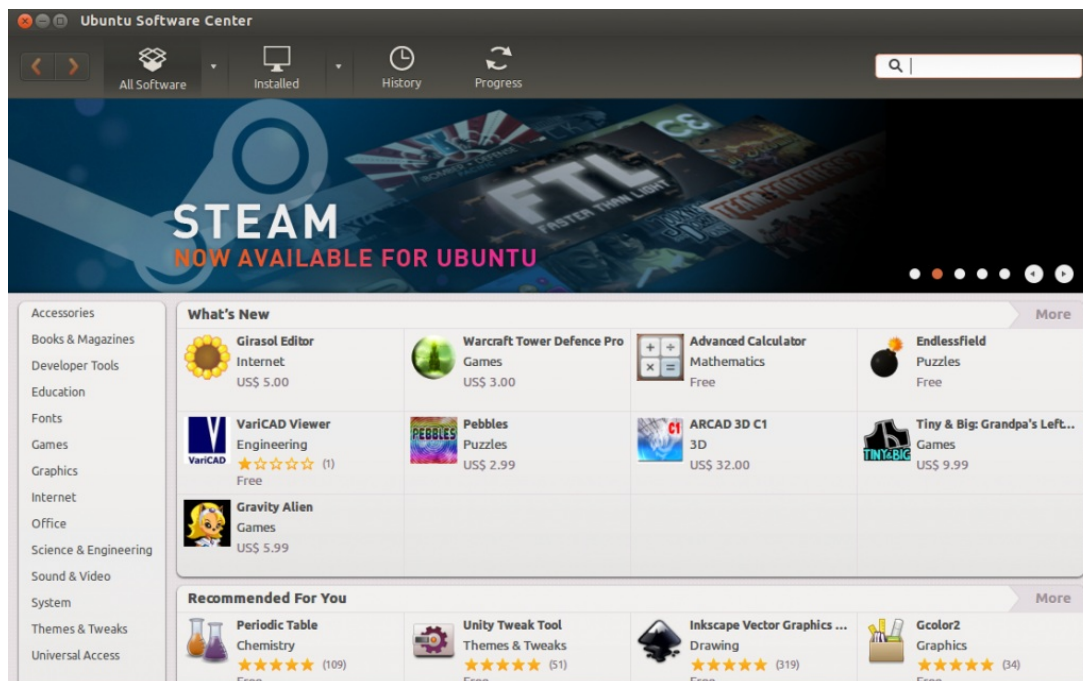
Ubuntu Software Center

All Software
Installed
History
Progress

STEAM
NOW AVAILABLE FOR UBUNTU

FTL
FASTER THAN LIGHT

Accessories
Books & Magazines
Developer Tools
Education
Fonts
Games
Graphics
Internet
Office
Science & Engineering
Sound & Video
System
Themes & Tweaks
Universal Access

What's New
More

Girasol Editor
Internet
US$ 5.00

Warcraft Tower Defence Pro
Games
US$ 3.00

Advanced Calculator
Mathematics
Free

Endlessfield
Puzzles
Free

VariCAD Viewer
Engineering
★☆☆☆☆ (1)
Free

Pebbles
Puzzles
US$ 2.99

ARCAD 3D C1
3D
US$ 32.00

Tiny & Big: Grandpa's Left...
Games
US$ 9.99

Gravity Alien
Games
US$ 5.99

Recommended For You
More

Periodic Table
Chemistry
★★★★★ (109)

Unity Tweak Tool
Themes & Tweaks
★★★★★ (51)

Inkscape Vector Graphics ...
Drawing
★★★★★ (319)

Gcolor2
Graphics
★★★★★ (34)